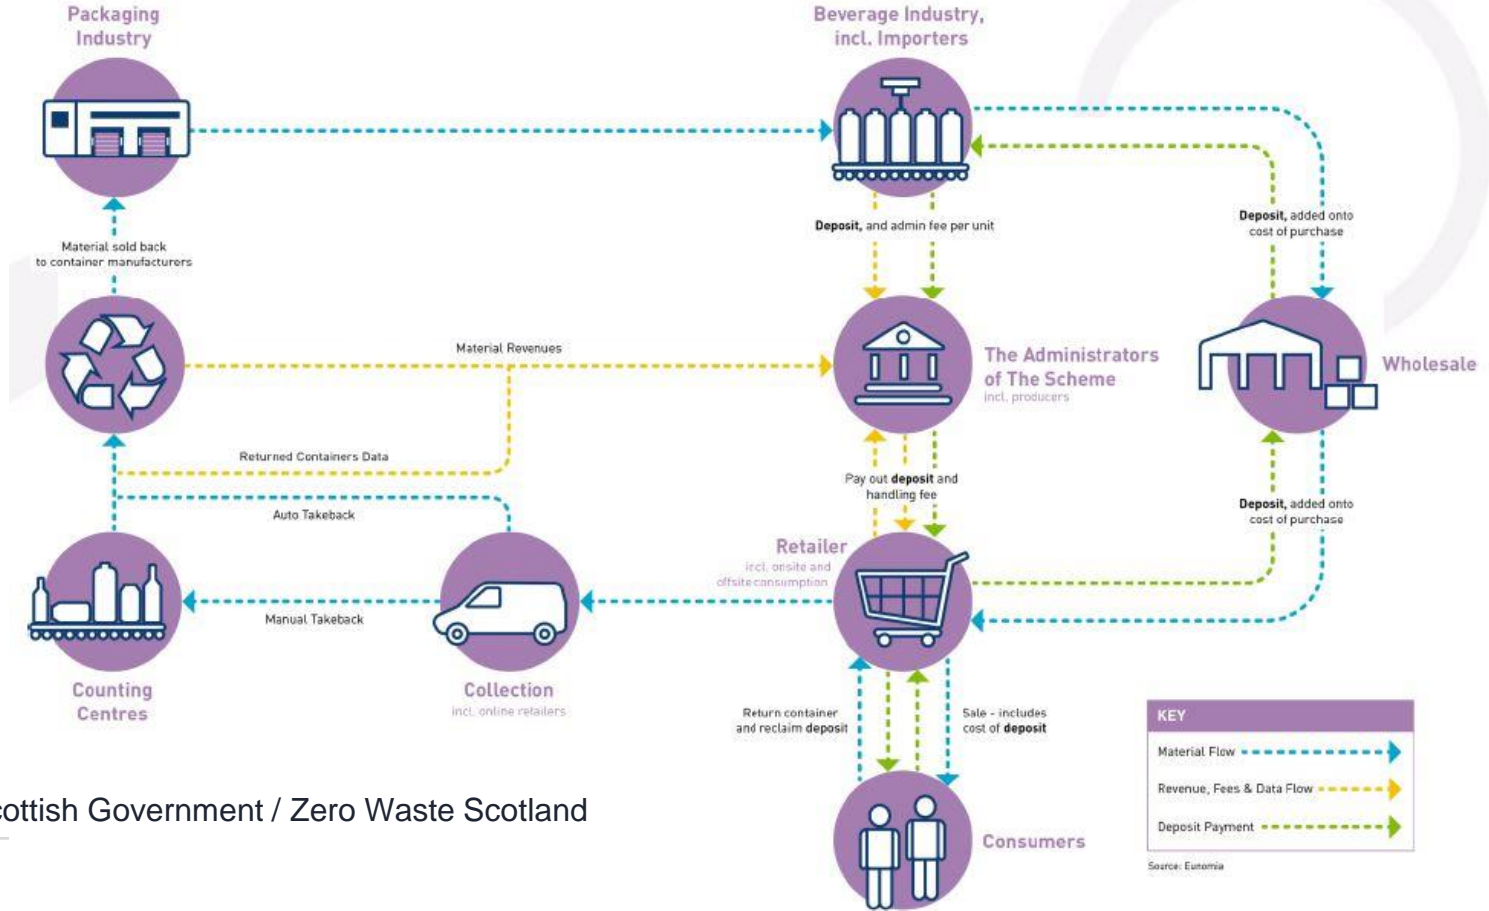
Packaging Industry

Beverage Industry, incl. Importers

Material sold back to container manufacturers

Deposit, and admin fee per unit

Deposit, added onto cost of purchase

Material Revenues

The Administrators of The Scheme
incl. producers

Wholesale

Returned Containers Data

Auto Takeback

Pay out deposit and handling fee

Deposit, added onto cost of purchase

Retailer
incl. onsite and offsite consumption

Manual Takeback

Counting Centres

Collection
incl. online retailers

Return container and reclaim deposit

Sale - includes cost of deposit

KEY
Material Flow
Revenue, Fees & Data Flow
Deposit Payment

Source: Eunomia

Consumers

cottish Government / Zero Waste Scotland